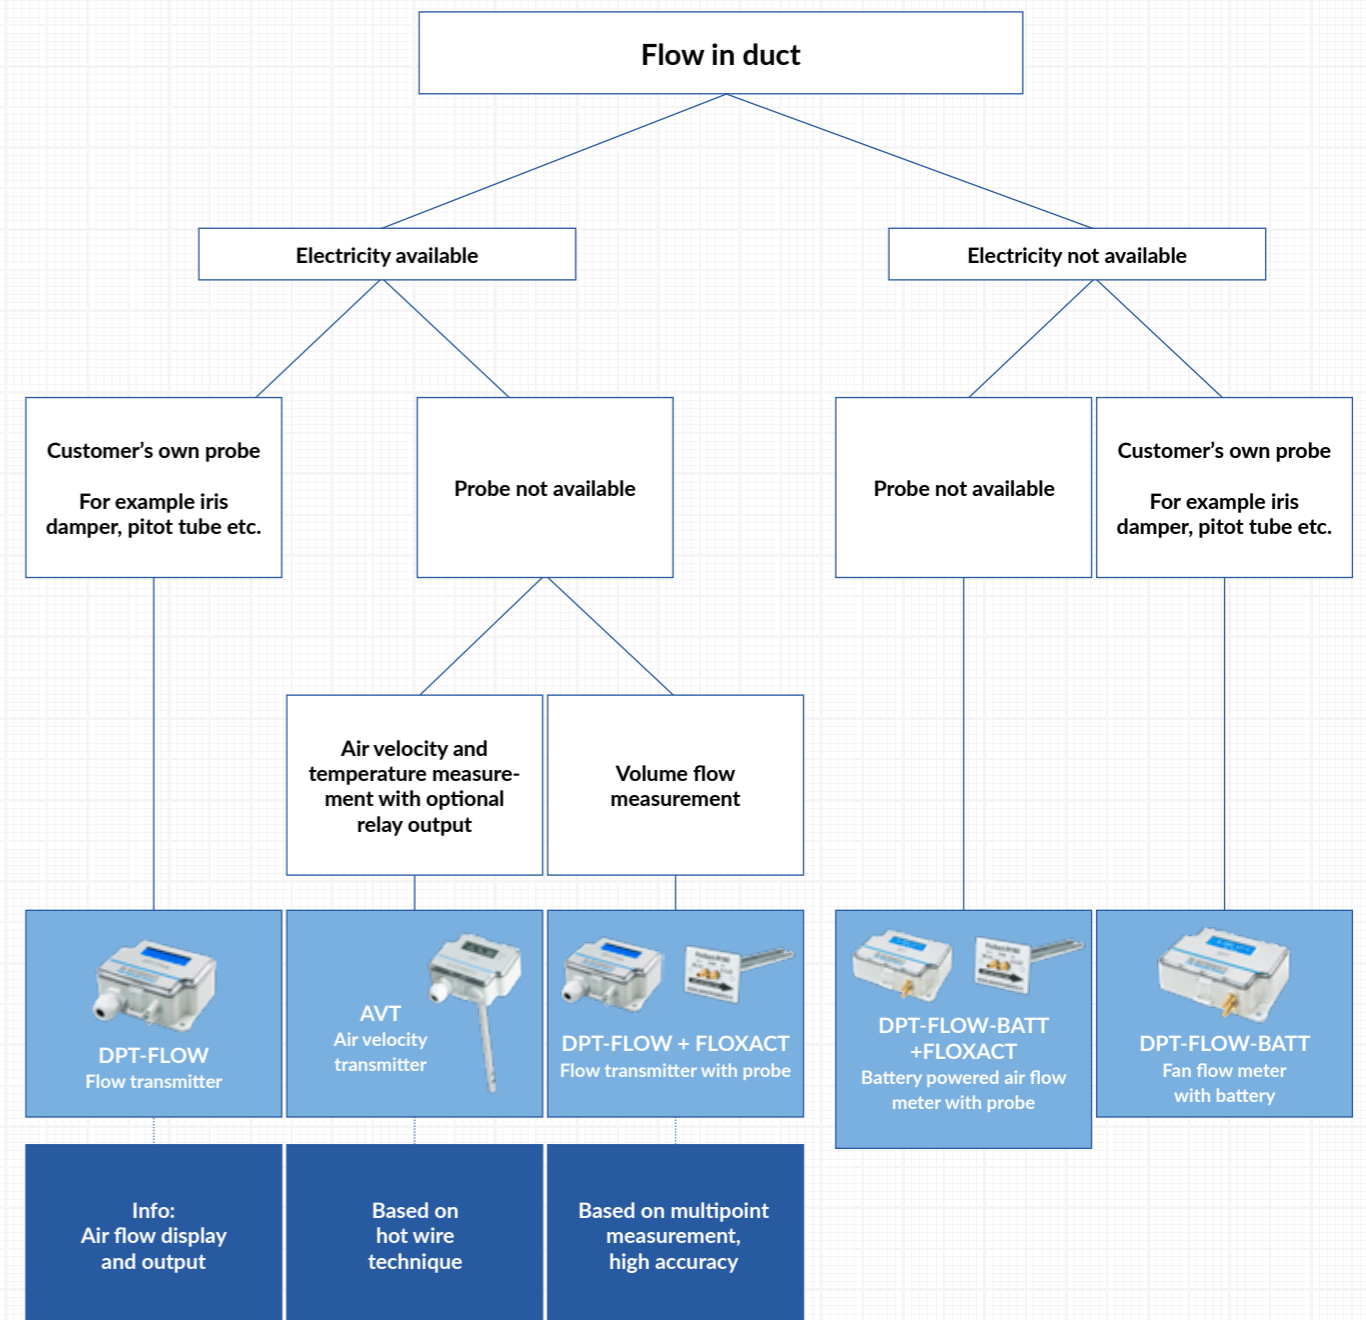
Flow in duct

Electricity available

Electricity not available

Customer's own probe

For example iris damper, pitot tube etc.

Probe not available

Probe not available

Customer's own probe

For example iris damper, pitot tube etc.

Air velocity and temperature measurement with optional relay output

Volume flow measurement

DPT-FLOW
Flow transmitter

AVT
Air velocity transmitter

DPT-FLOW + FLOXACT
Flow transmitter with probe

DPT-FLOW-BATT +FLOXACT
Battery powered air flow meter with probe

DPT-FLOW-BATT
Fan flow meter with battery

Info:
Air flow display and output

Based on hot wire technique

Based on multipoint measurement, high accuracy